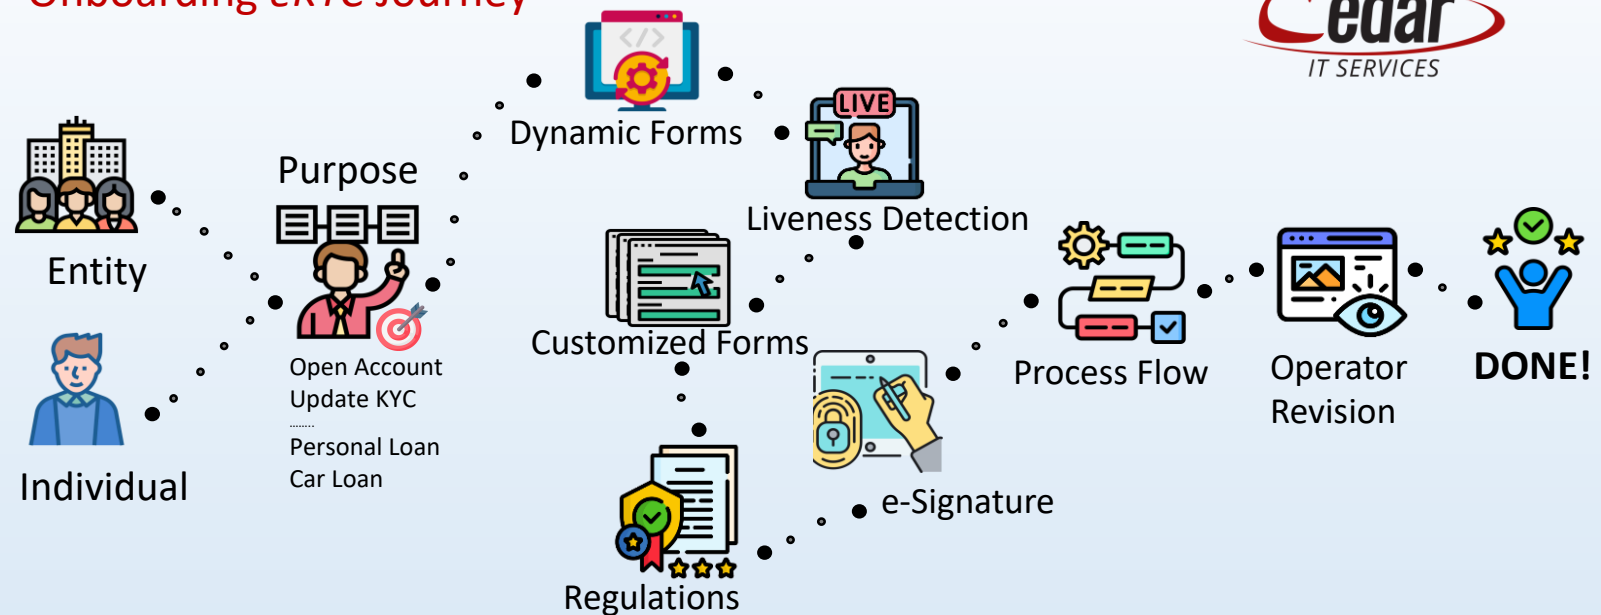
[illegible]

edar
IT SERVICES

LIVE

Dynamic Forms

Purpose

Liveness Detection

Entity

Customized Forms

Process Flow

Operator Revision

DONE!

Individual

Open Account
Update KYC
.......
Personal Loan
Car Loan

e-Signature

Regulations